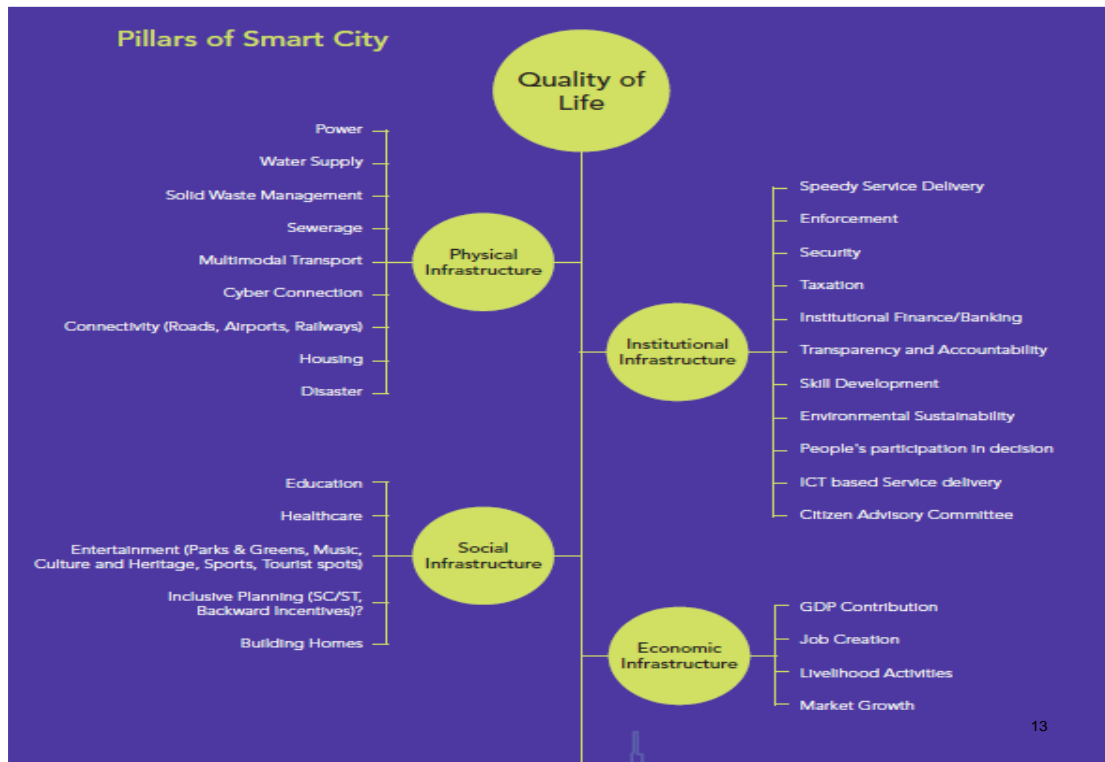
Pillars of Smart City

Quality of Life

Power
Water Supply
Solid Waste Management
Sewerage
Multimodal Transport
Cyber Connection
Connectivity (Roads, Airports, Railways)
Housing
Disaster

Physical Infrastructure

Speedy Service Delivery
Enforcement
Security
Taxation
Institutional Finance/Banking
Transparency and Accountability
Skill Development
Environmental Sustainability
People's participation in decision
ICT based Service delivery
Citizen Advisory Committee

Institutional Infrastructure

Education
Healthcare
Entertainment (Parks & Greens, Music, Culture and Heritage, Sports, Tourist spots)
Inclusive Planning (SC/ST, Backward Incentives)?
Building Homes

Social Infrastructure

GDP Contribution
Job Creation
Livelihood Activities
Market Growth

Economic Infrastructure

13